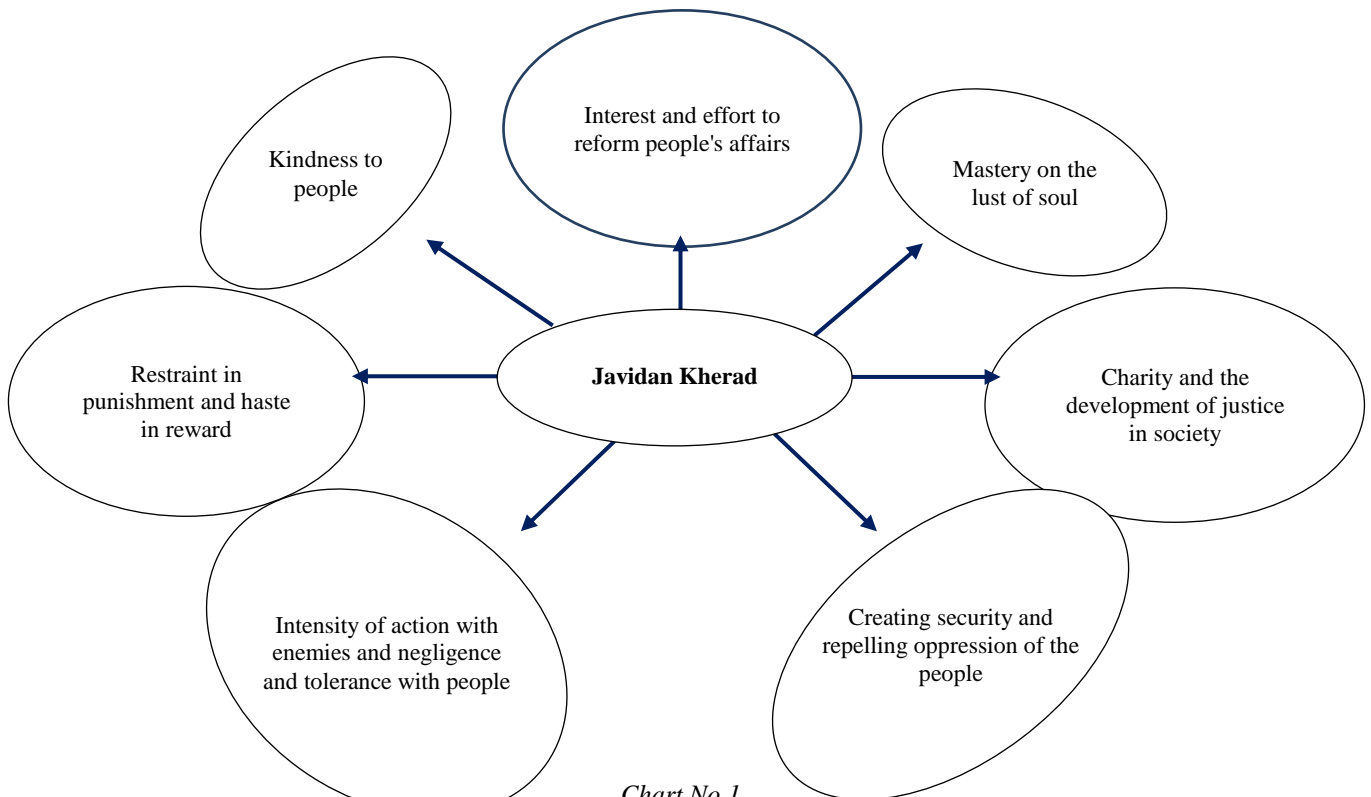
Interest and effort to reform people's affairs

Kindness to people

Mastery on the lust of soul

Restraint in punishment and haste in reward

Javidan Kherad

Charity and the development of justice in society

Intensity of action with enemies and negligence and tolerance with people

Creating security and repelling oppression of the people

Chart No 1